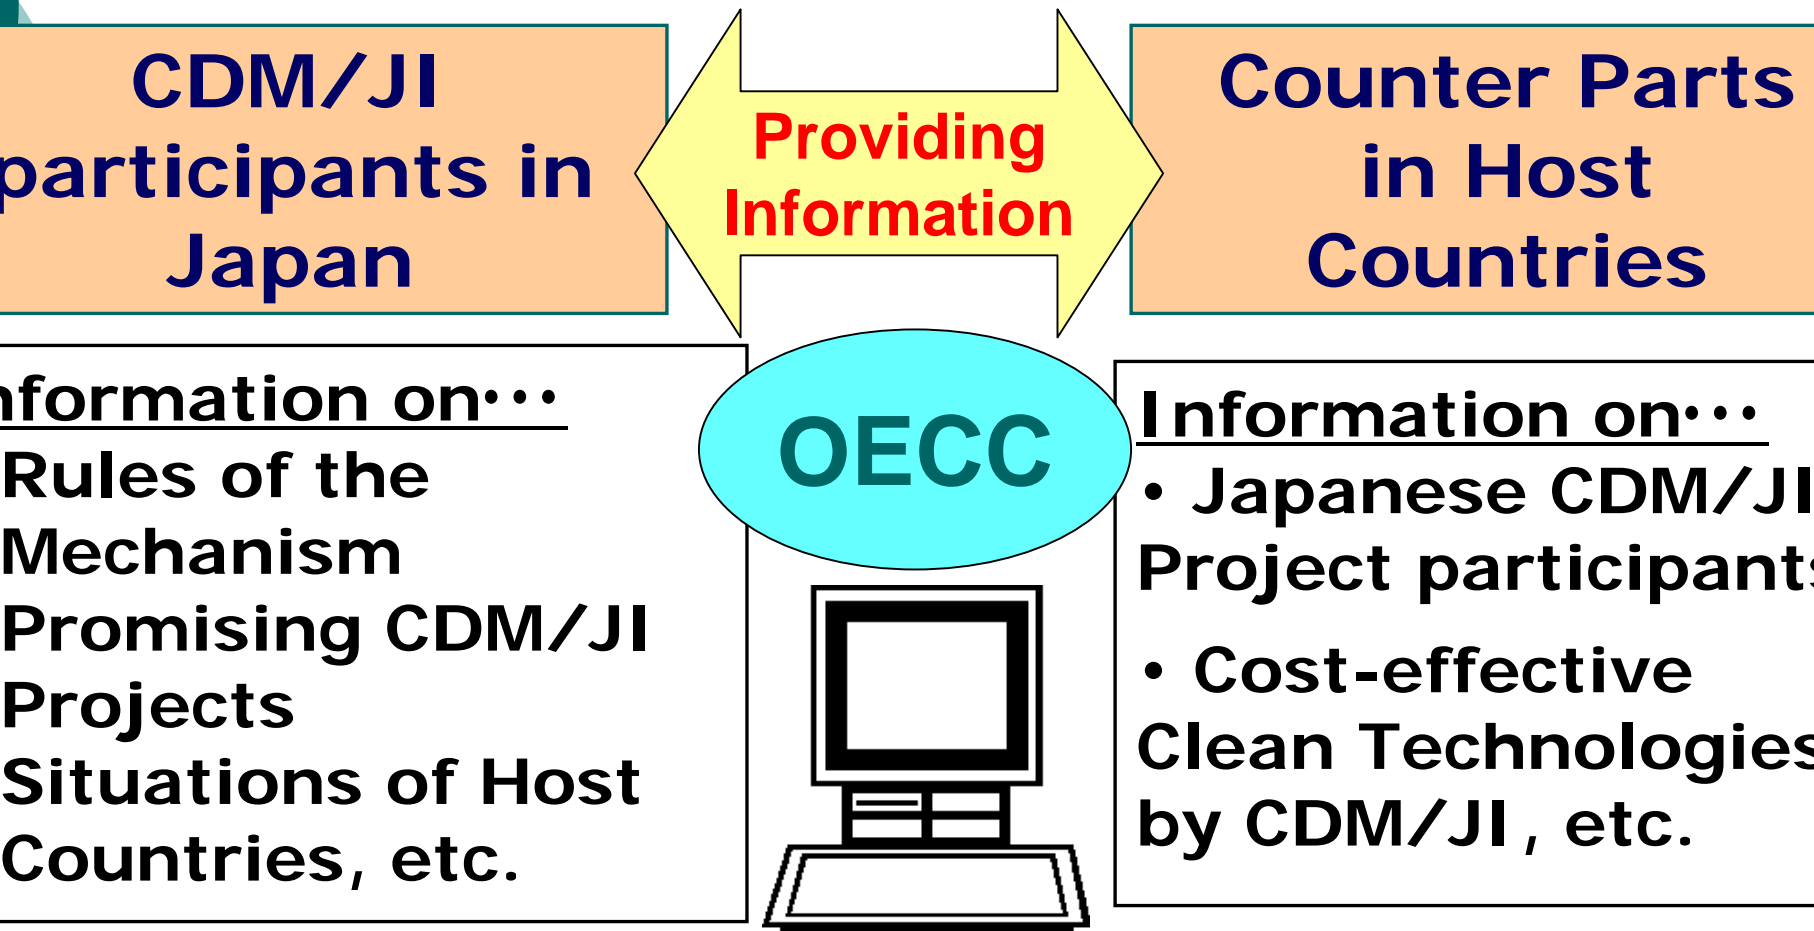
CDM/JI
participants in
Japan

Providing
Information

Counter Parts
in Host
Countries

nformation on･･･
Rules of the
Mechanism
Promising CDM/JI
Projects
Situations of Host
Countries, etc.

OECC

Information on･･･
• Japanese CDM/JI
Project participant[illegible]
• Cost-effective
Clean Technologie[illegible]
by CDM/JI, etc.